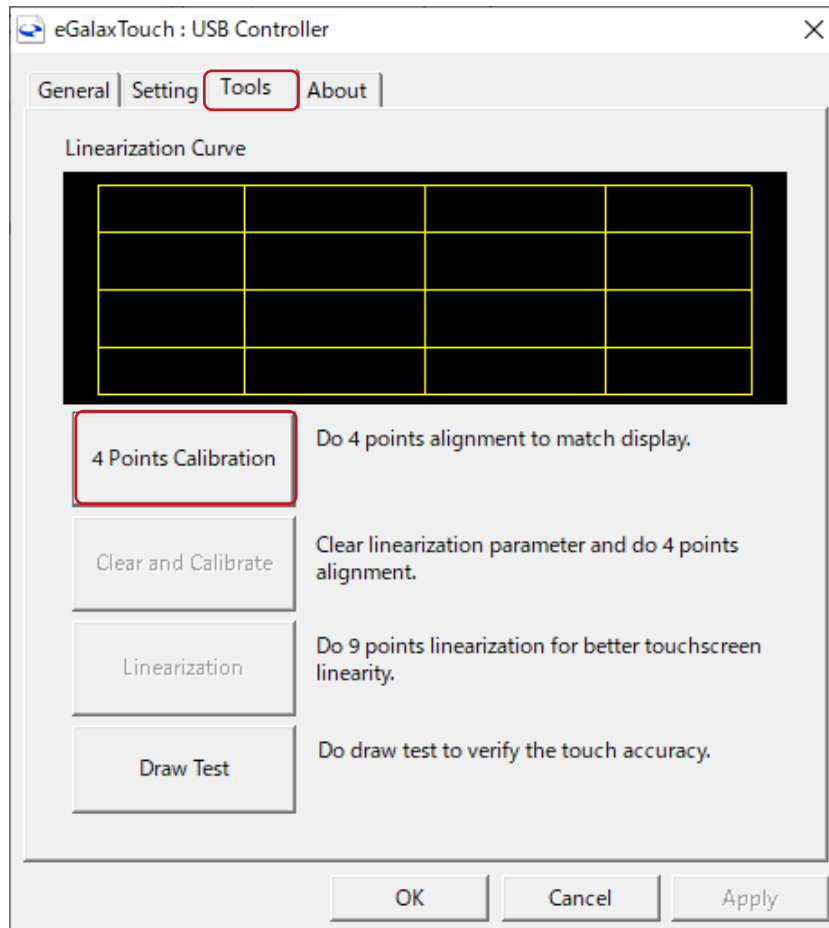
eGalaxTouch : USB Controller

General | Setting | Tools | About

Linearization Curve

4 Points Calibration
Do 4 points alignment to match display.

Clear and Calibrate
Clear linearization parameter and do 4 points alignment.

Linearization
Do 9 points linearization for better touchscreen linearity.

Draw Test
Do draw test to verify the touch accuracy.

OK
Cancel
Apply